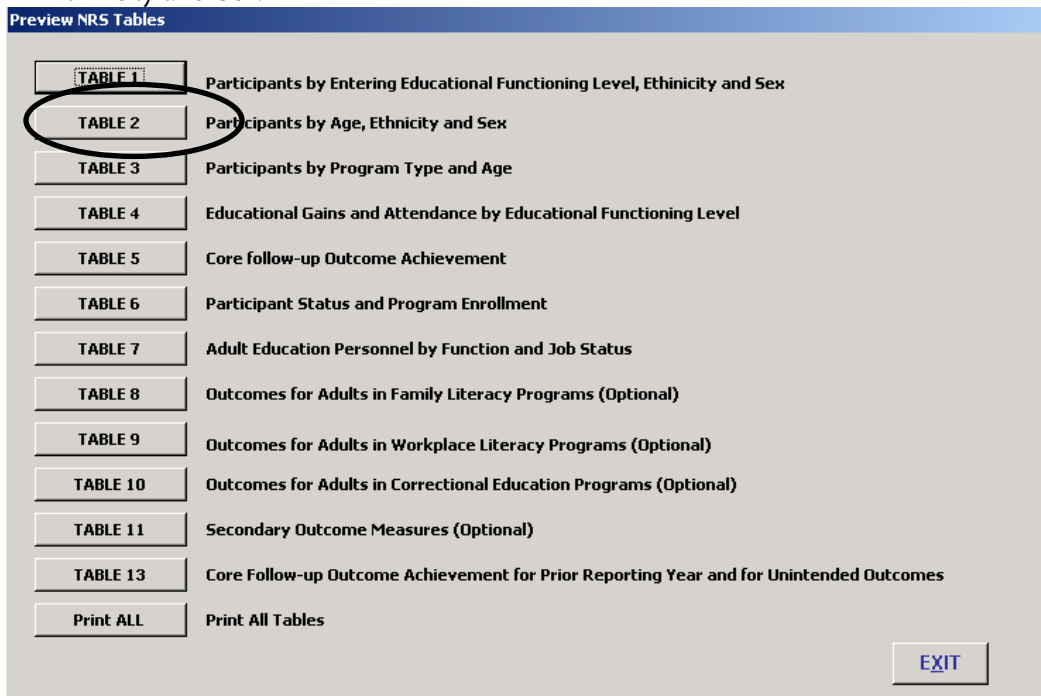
Preview NRS Tables

TABLE 1 Participants by Entering Educational Functioning Level, Ethinicity and Sex

TABLE 2 Participants by Age, Ethnicity and Sex

TABLE 3 Participants by Program Type and Age

TABLE 4 Educational Gains and Attendance by Educational Functioning Level

TABLE 5 Core follow-up Outcome Achievement

TABLE 6 Participant Status and Program Enrollment

TABLE 7 Adult Education Personnel by Function and Job Status

TABLE 8 Outcomes for Adults in Family Literacy Programs (Optional)

TABLE 9 Outcomes for Adults in Workplace Literacy Programs (Optional)

TABLE 10 Outcomes for Adults in Correctional Education Programs (Optional)

TABLE 11 Secondary Outcome Measures (Optional)

TABLE 13 Core Follow-up Outcome Achievement for Prior Reporting Year and for Unintended Outcomes

Print ALL Print All Tables

EXIT